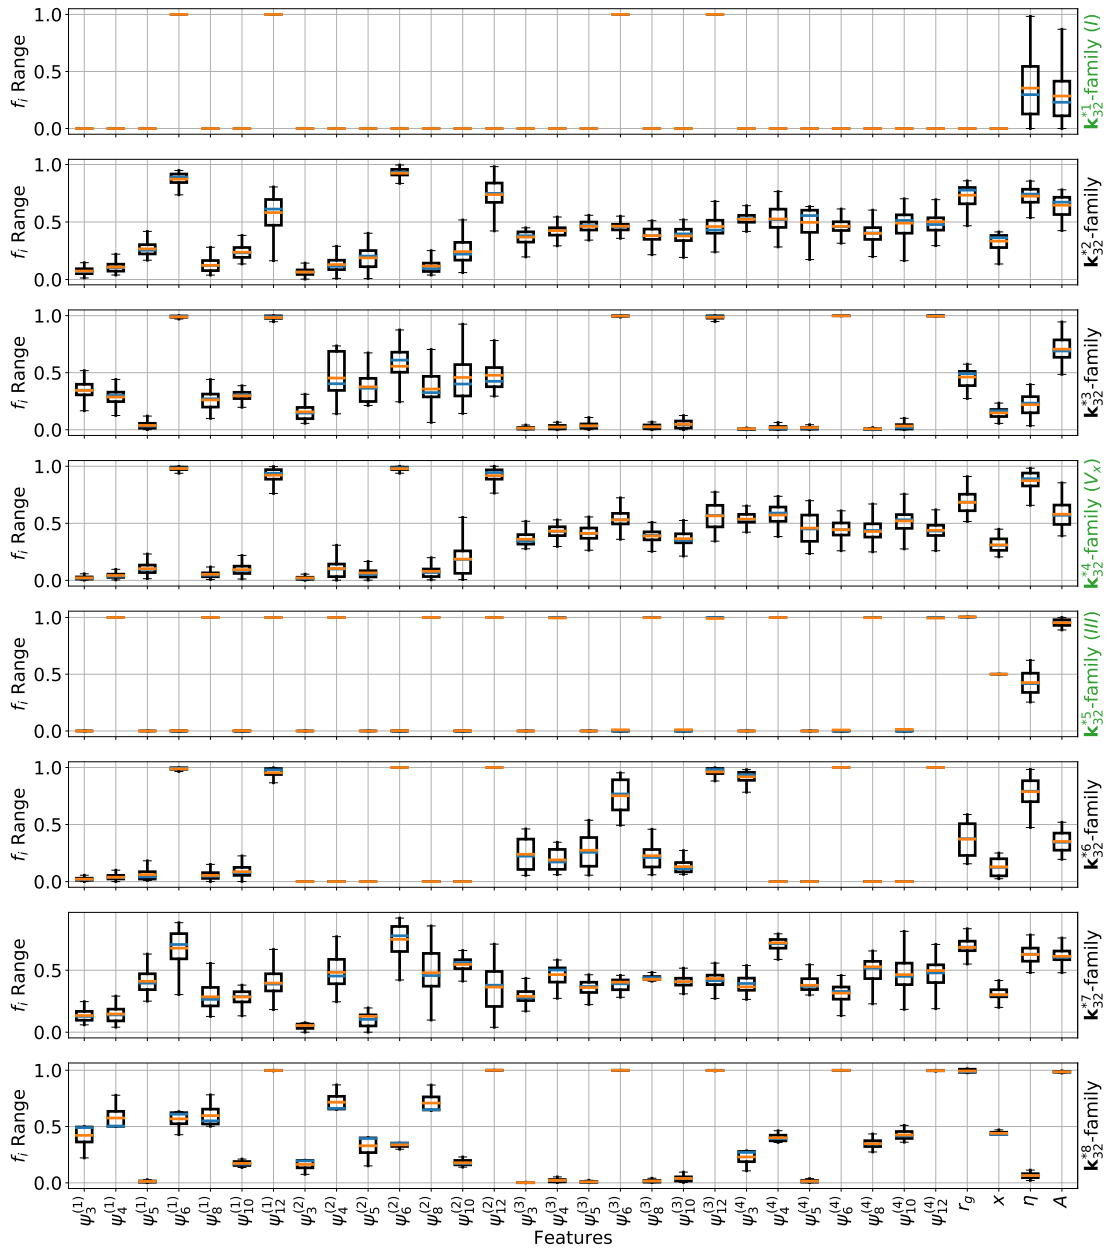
1.0
0.5
0.0
$f_i$ Range
$\mathbf{k}^{*1}_{32}$-family (I)

1.0
0.5
0.0
$f_i$ Range
$\mathbf{k}^{*2}_{32}$-family

1.0
0.5
0.0
$f_i$ Range
$\mathbf{k}^{*3}_{32}$-family

1.0
0.5
0.0
$f_i$ Range
$\mathbf{k}^{*4}_{32}$-family ($V_x$)

1.0
0.5
0.0
$f_i$ Range
$\mathbf{k}^{*5}_{32}$-family (III)

1.0
0.5
0.0
$f_i$ Range
$\mathbf{k}^{*6}_{32}$-family

0.5
0.0
$f_i$ Range
$\mathbf{k}^{*7}_{32}$-family

1.0
0.5
0.0
$f_i$ Range
$\mathbf{k}^{*8}_{32}$-family

$\psi_3^{(1)}$ $\psi_4^{(1)}$ $\psi_5^{(1)}$ $\psi_6^{(1)}$ $\psi_8^{(1)}$ $\psi_{10}^{(1)}$ $\psi_{12}^{(1)}$ $\psi_3^{(2)}$ $\psi_4^{(2)}$ $\psi_5^{(2)}$ $\psi_6^{(2)}$ $\psi_8^{(2)}$ $\psi_{10}^{(2)}$ $\psi_{12}^{(2)}$ $\psi_3^{(3)}$ $\psi_4^{(3)}$ $\psi_5^{(3)}$ $\psi_6^{(3)}$ $\psi_8^{(3)}$ $\psi_{10}^{(3)}$ $\psi_{12}^{(3)}$ $\psi_3^{(4)}$ $\psi_4^{(4)}$ $\psi_5^{(4)}$ $\psi_6^{(4)}$ $\psi_8^{(4)}$ $\psi_{10}^{(4)}$ $\psi_{12}^{(4)}$ $r_g$ $x$ $\eta$ $A$
Features